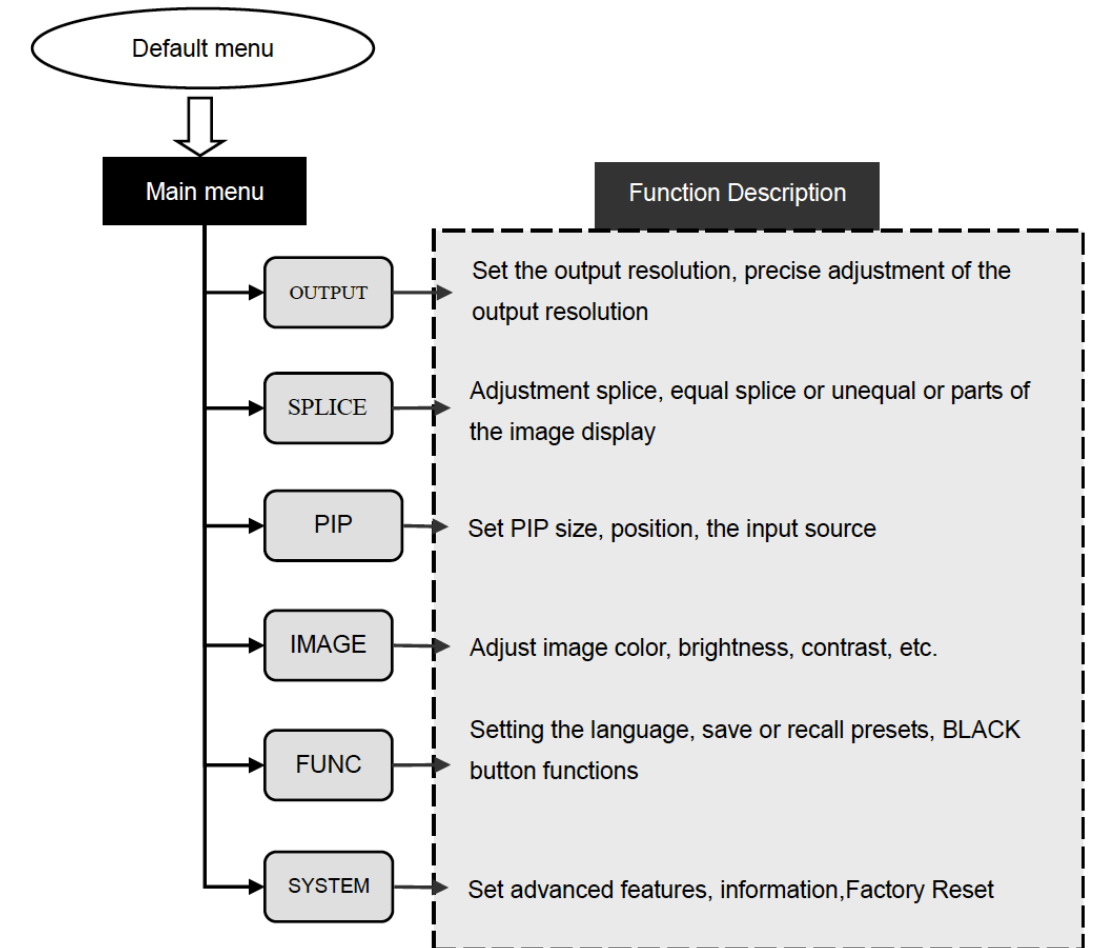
Default menu

Main menu

Function Description

OUTPUT
Set the output resolution, precise adjustment of the output resolution

SPLICE
Adjustment splice, equal splice or unequal or parts of the image display

PIP
Set PIP size, position, the input source

IMAGE
Adjust image color, brightness, contrast, etc.

FUNC
Setting the language, save or recall presets, BLACK button functions

SYSTEM
Set advanced features, information,Factory Reset